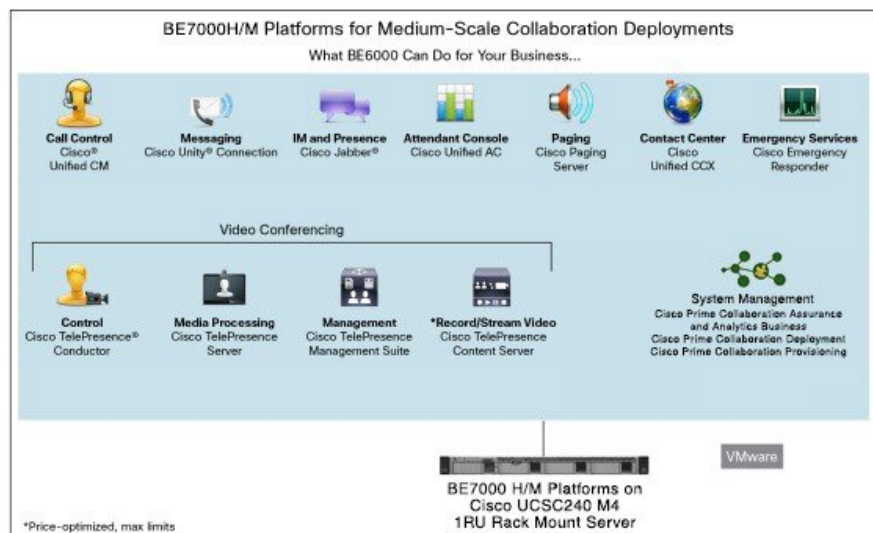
BE7000H/M Platforms for Medium-Scale Collaboration Deployments

What BE6000 Can Do for Your Business...

**Call Control**
Cisco®
Unified CM

**Messaging**
Cisco Unity® Connection

**IM and Presence**
Cisco Jabber®

**Attendant Console**
Cisco Unified AC

**Paging**
Cisco Paging Server

**Contact Center**
Cisco
Unified CCX

**Emergency Services**
Cisco Emergency Responder

Video Conferencing

**Control**
Cisco TelePresence®
Conductor

**Media Processing**
Cisco TelePresence
Server

**Management**
Cisco TelePresence
Management Suite

***Record/Stream Video**
Cisco TelePresence
Content Server

**System Management**
Cisco Prime Collaboration Assurance and Analytics Business
Cisco Prime Collaboration Deployment
Cisco Prime Collaboration Provisioning

VMware

BE7000 H/M Platforms on
Cisco UCSC240 M4
1RU Rack Mount Server

*Price-optimized, max limits